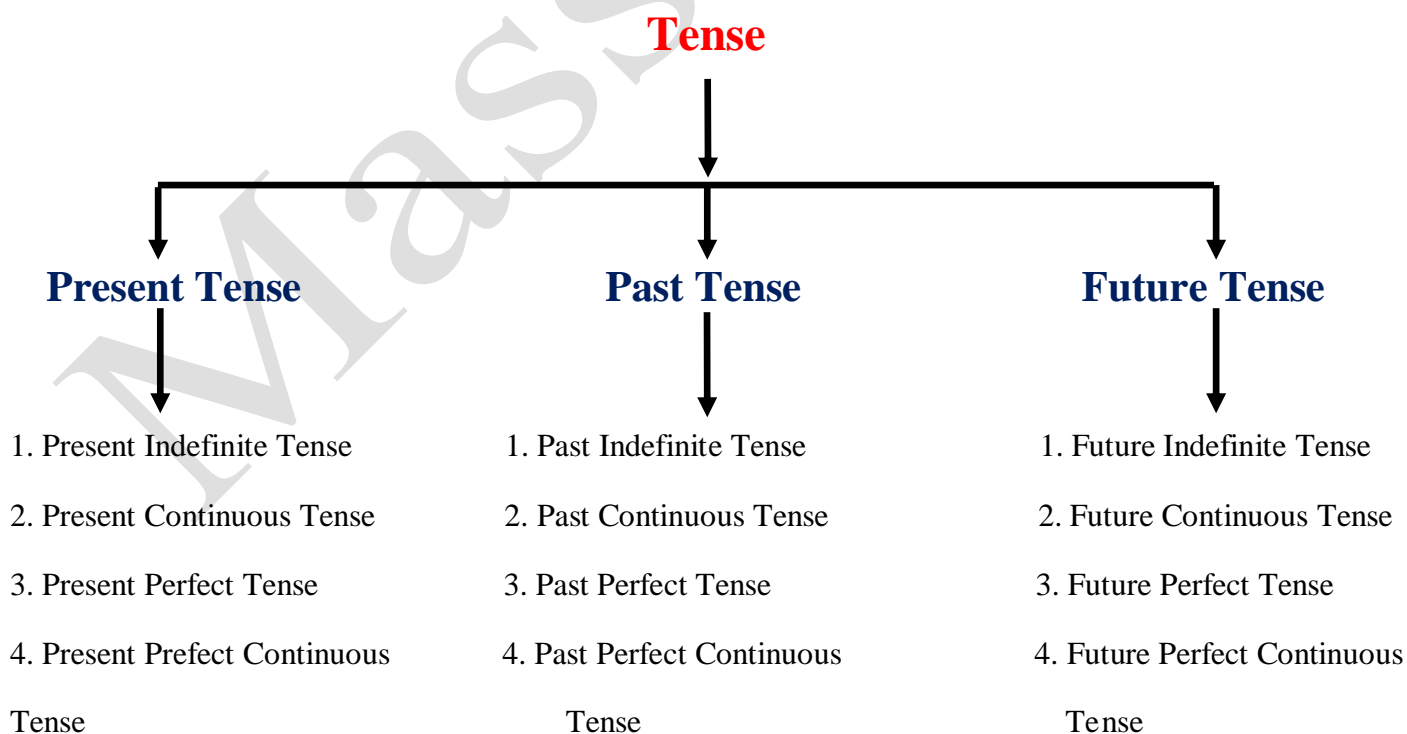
Mass

Tense

Present Tense

1. Present Indefinite Tense

2. Present Continuous Tense

3. Present Perfect Tense

4. Present Prefect Continuous Tense

Past Tense

1. Past Indefinite Tense

2. Past Continuous Tense

3. Past Perfect Tense

4. Past Perfect Continuous Tense

Future Tense

1. Future Indefinite Tense

2. Future Continuous Tense

3. Future Perfect Tense

4. Future Perfect Continuous Tense